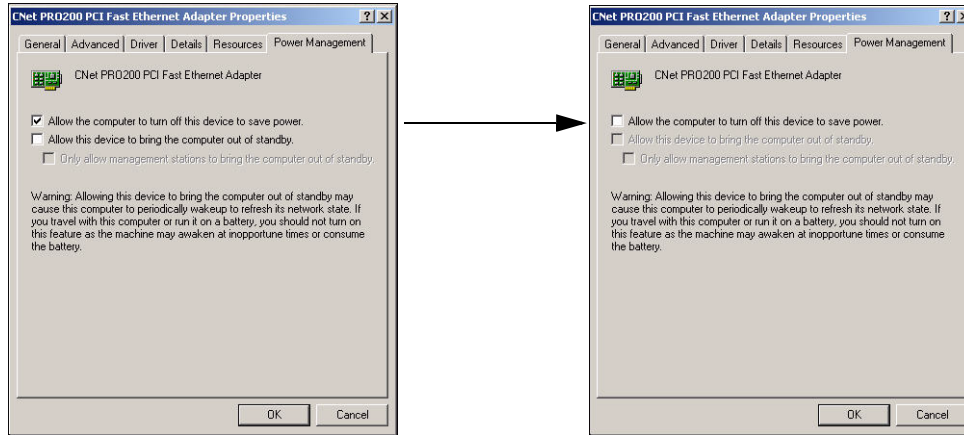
CNet PRO200 PCI Fast Ethernet Adapter Properties ? X

General | Advanced | Driver | Details | Resources | Power Management

CNet PRO200 PCI Fast Ethernet Adapter

Allow the computer to turn off this device to save power.

Allow this device to bring the computer out of standby.

Only allow management stations to bring the computer out of standby.

Warning: Allowing this device to bring the computer out of standby may cause this computer to periodically wakeup to refresh its network state. If you travel with this computer or run it on a battery, you should not turn on this feature as the machine may awaken at inopportune times or consume the battery.

OK Cancel

CNet PRO200 PCI Fast Ethernet Adapter Properties ? X

General | Advanced | Driver | Details | Resources | Power Management

CNet PRO200 PCI Fast Ethernet Adapter

Allow the computer to turn off this device to save power.

Allow this device to bring the computer out of standby.

Only allow management stations to bring the computer out of standby.

Warning: Allowing this device to bring the computer out of standby may cause this computer to periodically wakeup to refresh its network state. If you travel with this computer or run it on a battery, you should not turn on this feature as the machine may awaken at inopportune times or consume the battery.

OK Cancel